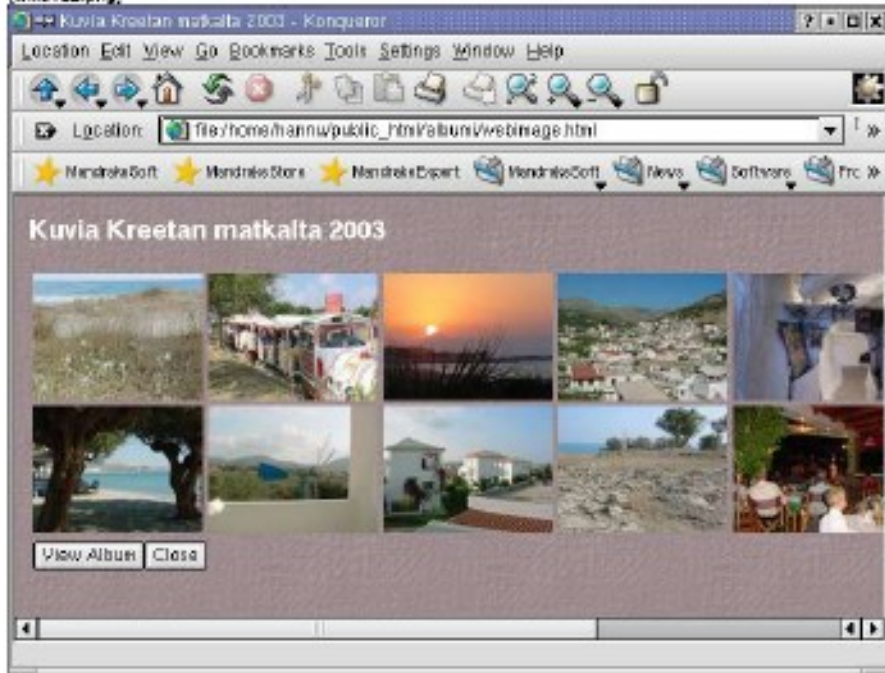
Kuvia Kreetan matkalta 2003 - Konqueror

Location Edit View Go Bookmarks Tools Settings Window Help

Location: file:/home/hannu/public_html/album/webimage.html

MandrakeSoft MandrakeStore MandrakeExpert MandrakeSoft News Software Fro

Kuvia Kreetan matkalta 2003

View Album Close